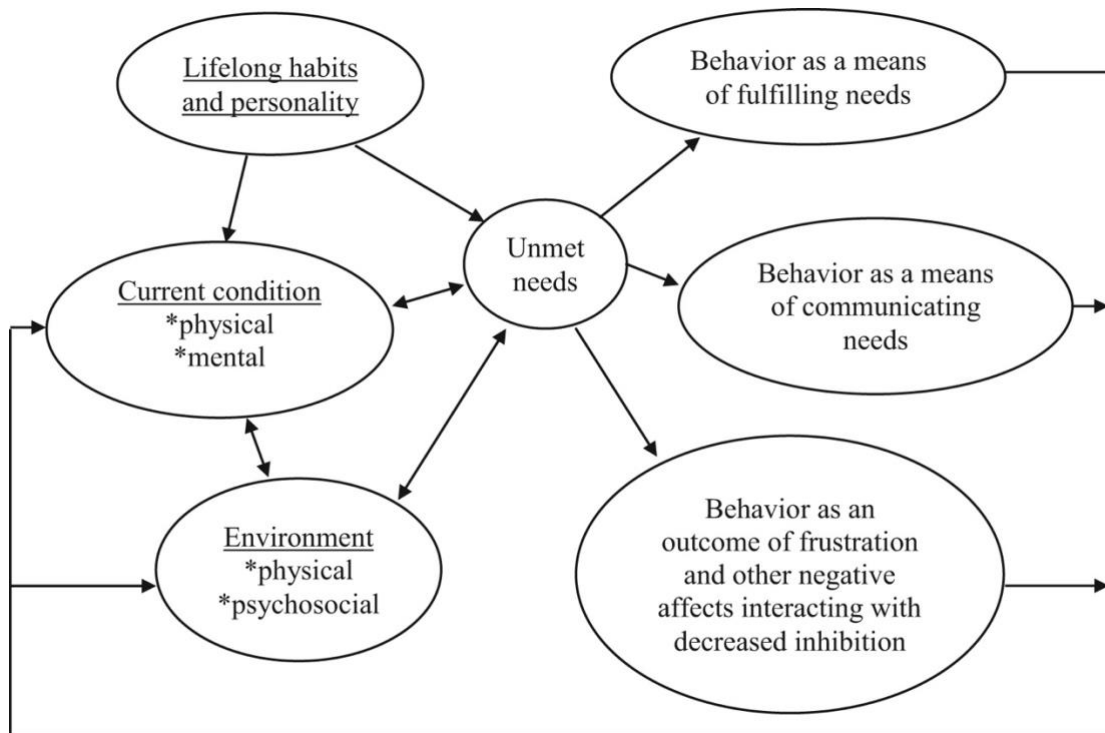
Lifelong habits and personality

Behavior as a means of fulfilling needs

Current condition
*physical
*mental

Unmet needs

Behavior as a means of communicating needs

Environment
*physical
*psychosocial

Behavior as an outcome of frustration and other negative affects interacting with decreased inhibition